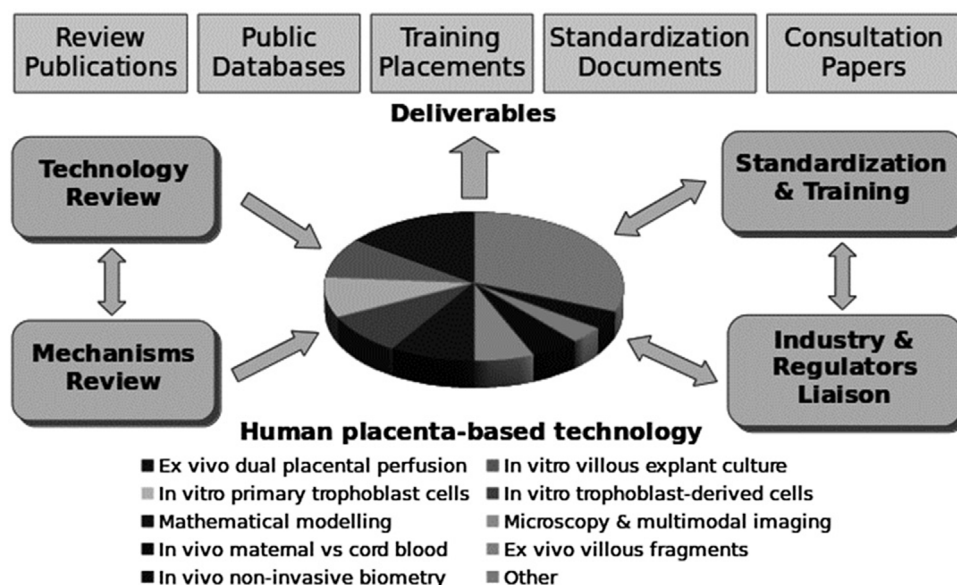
Review Publications

Public Databases

Training Placements

Standardization Documents

Consultation Papers

Deliverables

Technology Review

Standardization & Training

Mechanisms Review

Industry & Regulators Liaison

Human placenta-based technology

Ex vivo dual placental perfusion
In vitro primary trophoblast cells
Mathematical modelling
In vivo maternal vs cord blood
In vivo non-invasive biometry

In vitro villous explant culture
In vitro trophoblast-derived cells
Microscopy & multimodal imaging
Ex vivo villous fragments
Other